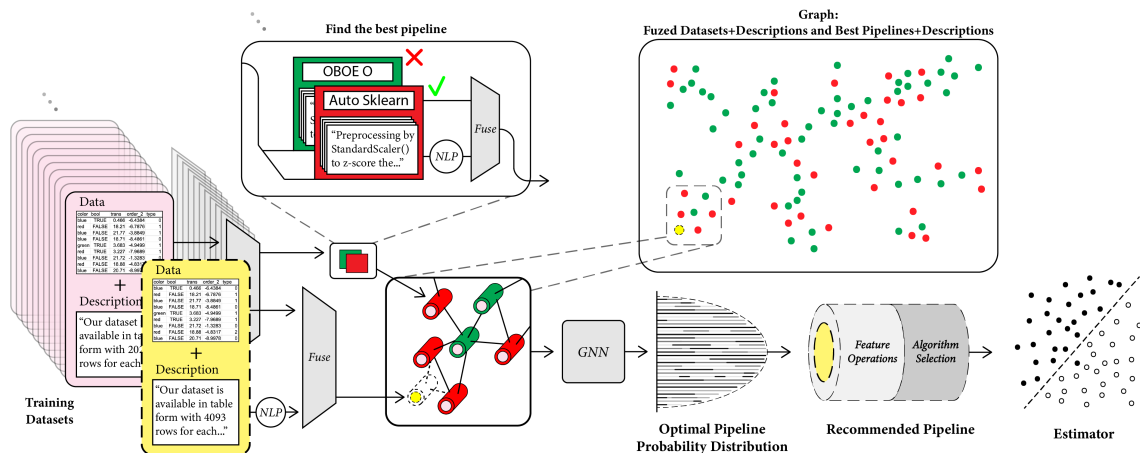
Find the best pipeline

OBOE O

Auto Sklearn

"Preprocessing by StandardScaler() to z-score the..."

NLP

Fuse

Graph:
Fuzed Datasets+Descriptions and Best Pipelines+Descriptions

Data

+

Description

"Our dataset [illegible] available in ta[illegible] form with 20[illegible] rows for each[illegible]

Data

| color | bool | trans | order_2 | type |
|---|---|---|---|---|
| blue | TRUE | 0.466 | -6.4384 | 1 |
| red | FALSE | 18.21 | -9.7976 | 1 |
| blue | FALSE | 21.77 | -3.8649 | 1 |
| blue | FALSE | 16.71 | -8.4661 | 1 |
| green | TRUE | 3.683 | -9.4499 | 1 |
| red | TRUE | 3.227 | -7.9689 | 1 |
| blue | FALSE | 21.72 | -1.3283 | 1 |
| red | FALSE | 16.88 | -4.6317 | 1 |
| blue | FALSE | 20.71 | -9.9976 | 1 |

+

Description

"Our dataset is available in table form with 4093 rows for each..."

NLP

Fuse

Training Datasets

GNN

Optimal Pipeline Probability Distribution

Feature Operations

Algorithm Selection

Recommended Pipeline

Estimator